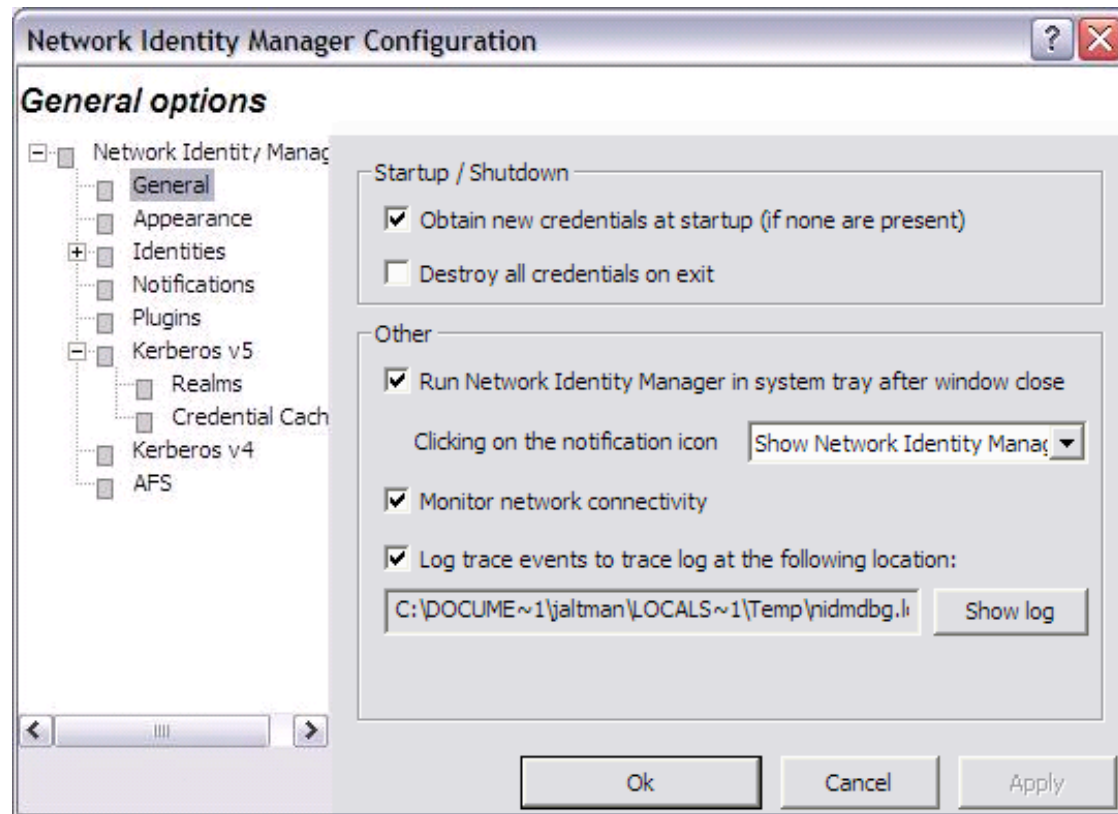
Network Identity Manager Configuration

General options

Network Identity Manag
General
Appearance
Identities
Notifications
Plugins
Kerberos v5
Realms
Credential Cach
Kerberos v4
AFS

Startup / Shutdown
☑ Obtain new credentials at startup (if none are present)
☐ Destroy all credentials on exit

Other
☑ Run Network Identity Manager in system tray after window close
Clicking on the notification icon
Show Network Identity Manag
☑ Monitor network connectivity
☑ Log trace events to trace log at the following location:
C:\DOCUME~1\jaltman\LOCALS~1\Temp\nidmdbg.l
Show log

Ok
Cancel
Apply